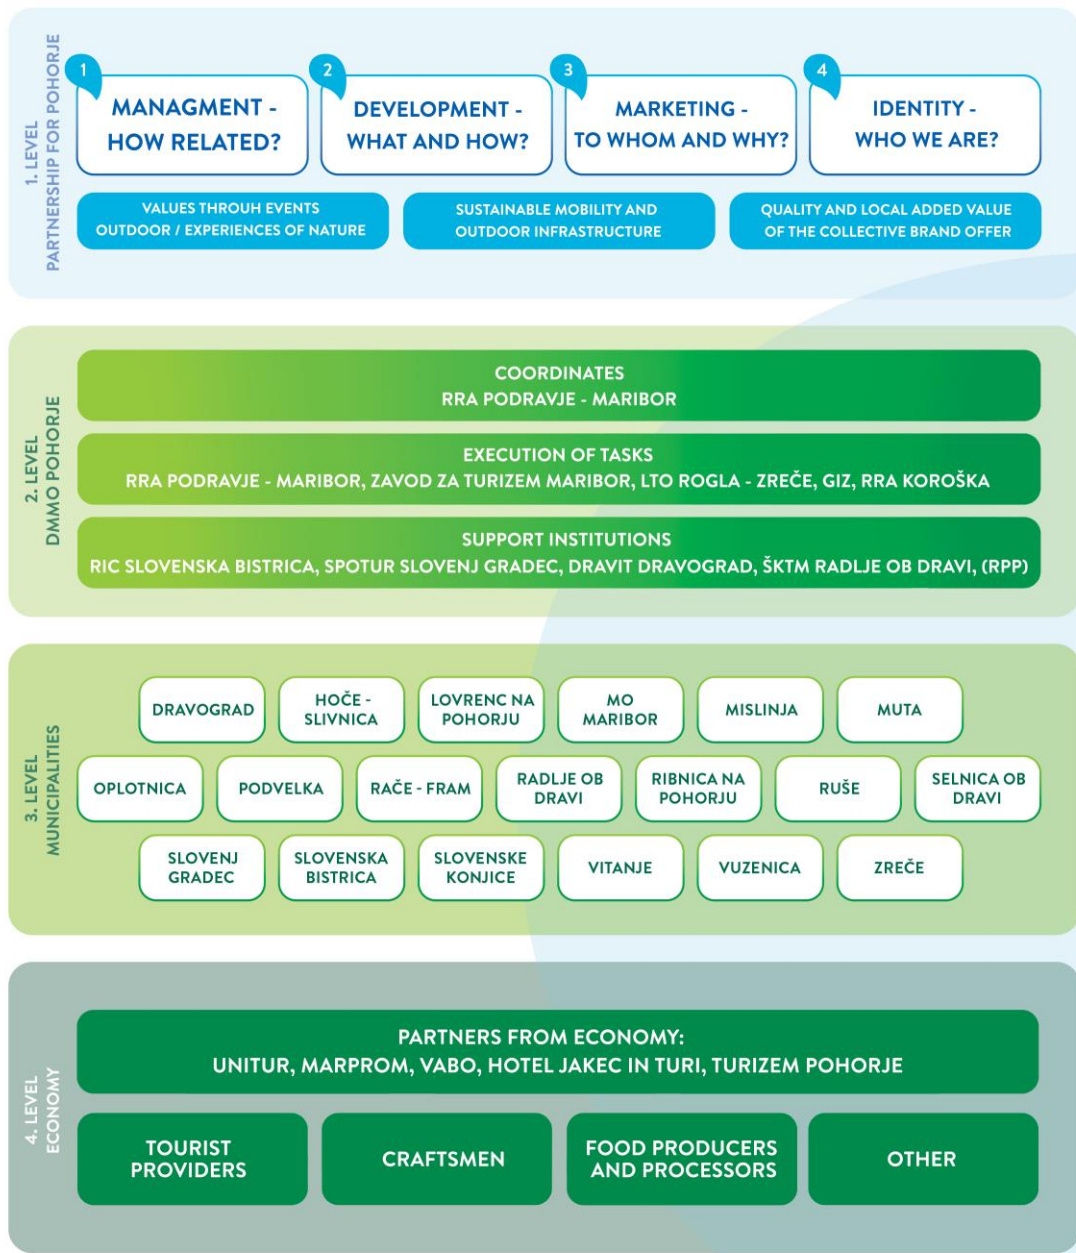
1. LEVEL
PARTNERSHIP FOR POHORJE

1 MANAGMENT - HOW RELATED?

2 DEVELOPMENT - WHAT AND HOW?

3 MARKETING - TO WHOM AND WHY?

4 IDENTITY - WHO WE ARE?

VALUES THROUH EVENTS OUTDOOR / EXPERIENCES OF NATURE

SUSTAINABLE MOBILITY AND OUTDOOR INFRASTRUCTURE

QUALITY AND LOCAL ADDED VALUE OF THE COLLECTIVE BRAND OFFER

2. LEVEL
DMMO POHORJE

COORDINATES
RRA PODRAVJE - MARIBOR

EXECUTION OF TASKS
RRA PODRAVJE - MARIBOR, ZAVOD ZA TURIZEM MARIBOR, LTO ROGLA - ZREČE, GIZ, RRA KOROŠKA

SUPPORT INSTITUTIONS
RIC SLOVENSKA BISTRICA, SPOTUR SLOVENJ GRADEC, DRAVIT DRAVOGRAD, ŠKTM RADLJE OB DRAVI, (RPP)

3. LEVEL
MUNICIPALITIES

DRAVOGRAD
HOČE - SLIVNICA
LOVRENC NA POHORJU
MO MARIBOR
MISLINJA
MUTA
OPLOTNICA
PODVELKA
RAČE - FRAM
RADLJE OB DRAVI
RIBNICA NA POHORJU
RUŠE
SELNICA OB DRAVI
SLOVENJ GRADEC
SLOVENSKA BISTRICA
SLOVENSKE KONJICE
VITANJE
VUZENICA
ZREČE

4. LEVEL
ECONOMY

PARTNERS FROM ECONOMY:
UNITUR, MARPROM, VABO, HOTEL JAKEC IN TURI, TURIZEM POHORJE

TOURIST PROVIDERS
CRAFTSMEN
FOOD PRODUCERS AND PROCESSORS
OTHER